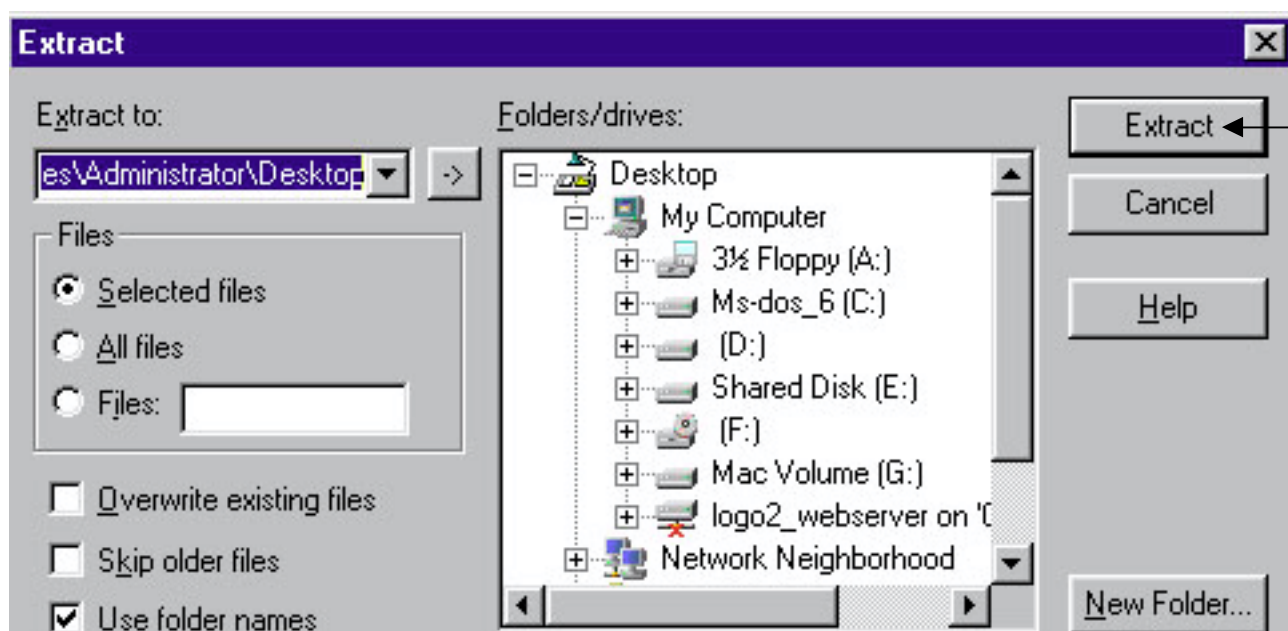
Extract

Extract to:
es\Administrator\Desktop
->

Files
Selected files
All files
Files:

Overwrite existing files
Skip older files
Use folder names

Folders/drives:
Desktop
My Computer
3½ Floppy (A:)
Ms-dos_6 (C:)
(D:)
Shared Disk (E:)
(F:)
Mac Volume (G:)
logo2_webserver on '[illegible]
Network Neighborhood

Extract
Cancel
Help
New Folder...